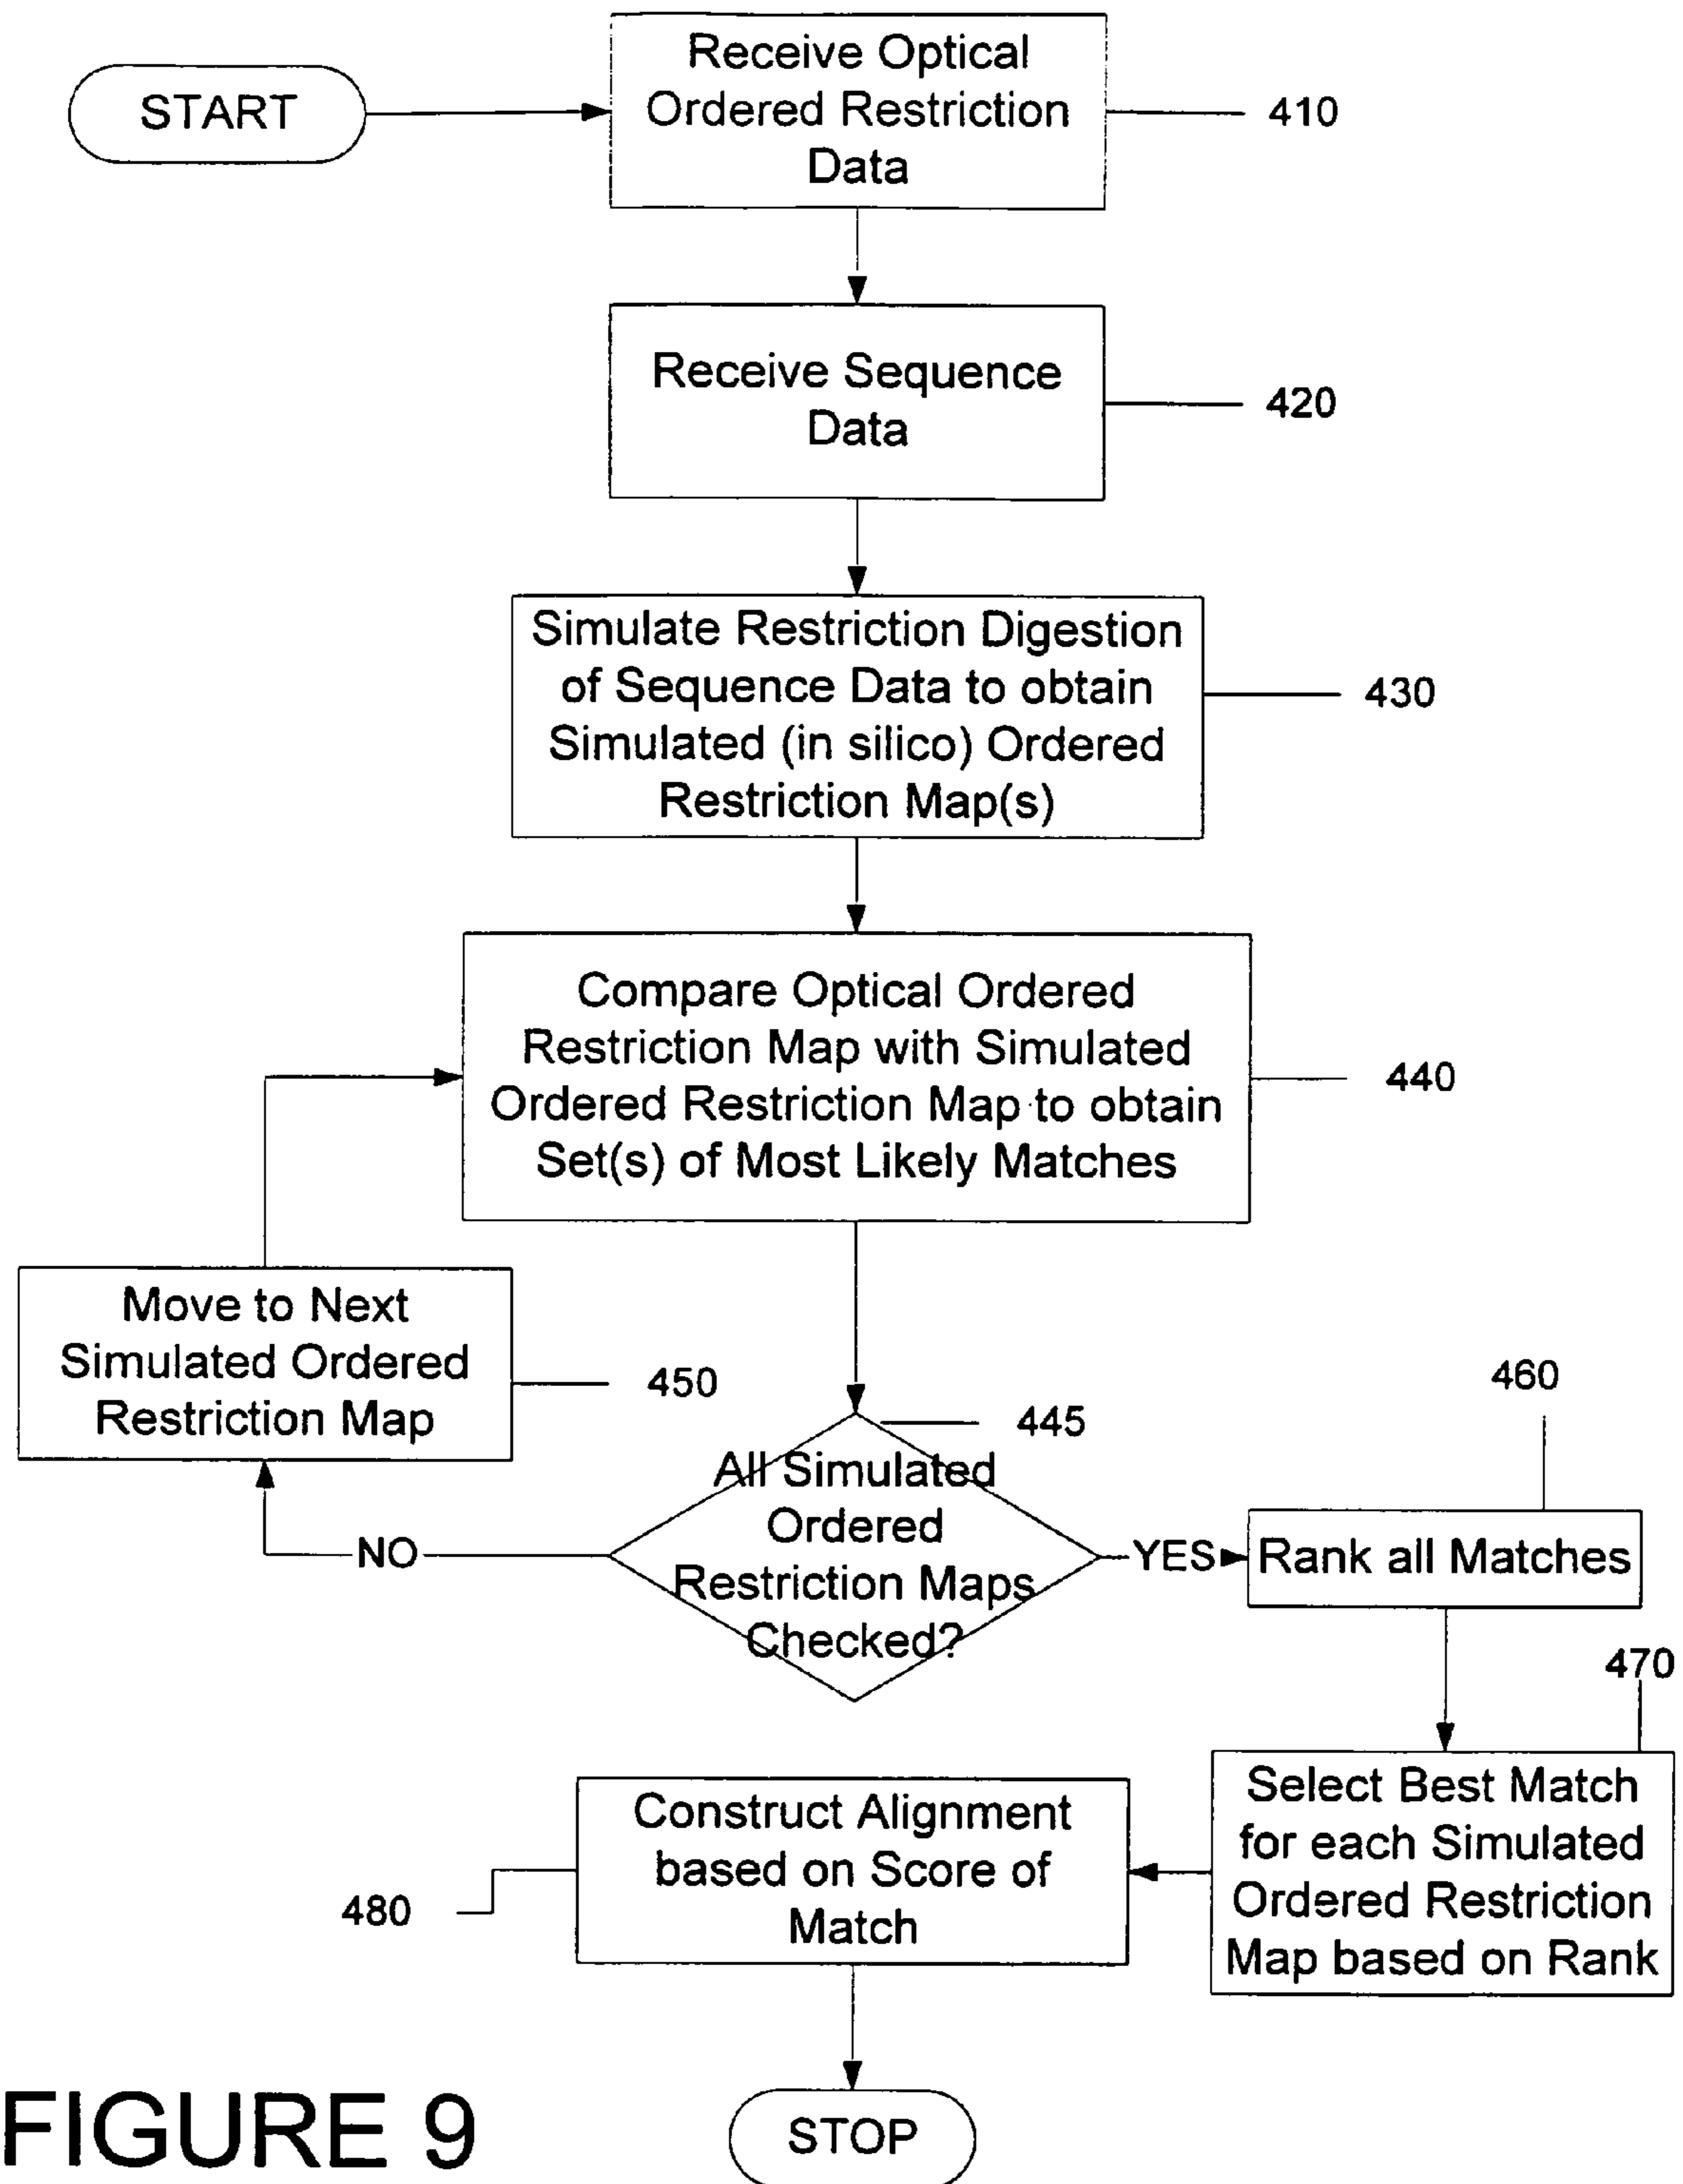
START

Receive Optical Ordered Restriction Data

410

Receive Sequence Data

420

Simulate Restriction Digestion of Sequence Data to obtain Simulated (in silico) Ordered Restriction Map(s)

430

Compare Optical Ordered Restriction Map with Simulated Ordered Restriction Map to obtain Set(s) of Most Likely Matches

440

Move to Next Simulated Ordered Restriction Map

450

445

460

All Simulated Ordered Restriction Maps Checked?

NO

YES

Rank all Matches

470

Select Best Match for each Simulated Ordered Restriction Map based on Rank

Construct Alignment based on Score of Match

480

FIGURE 9

STOP